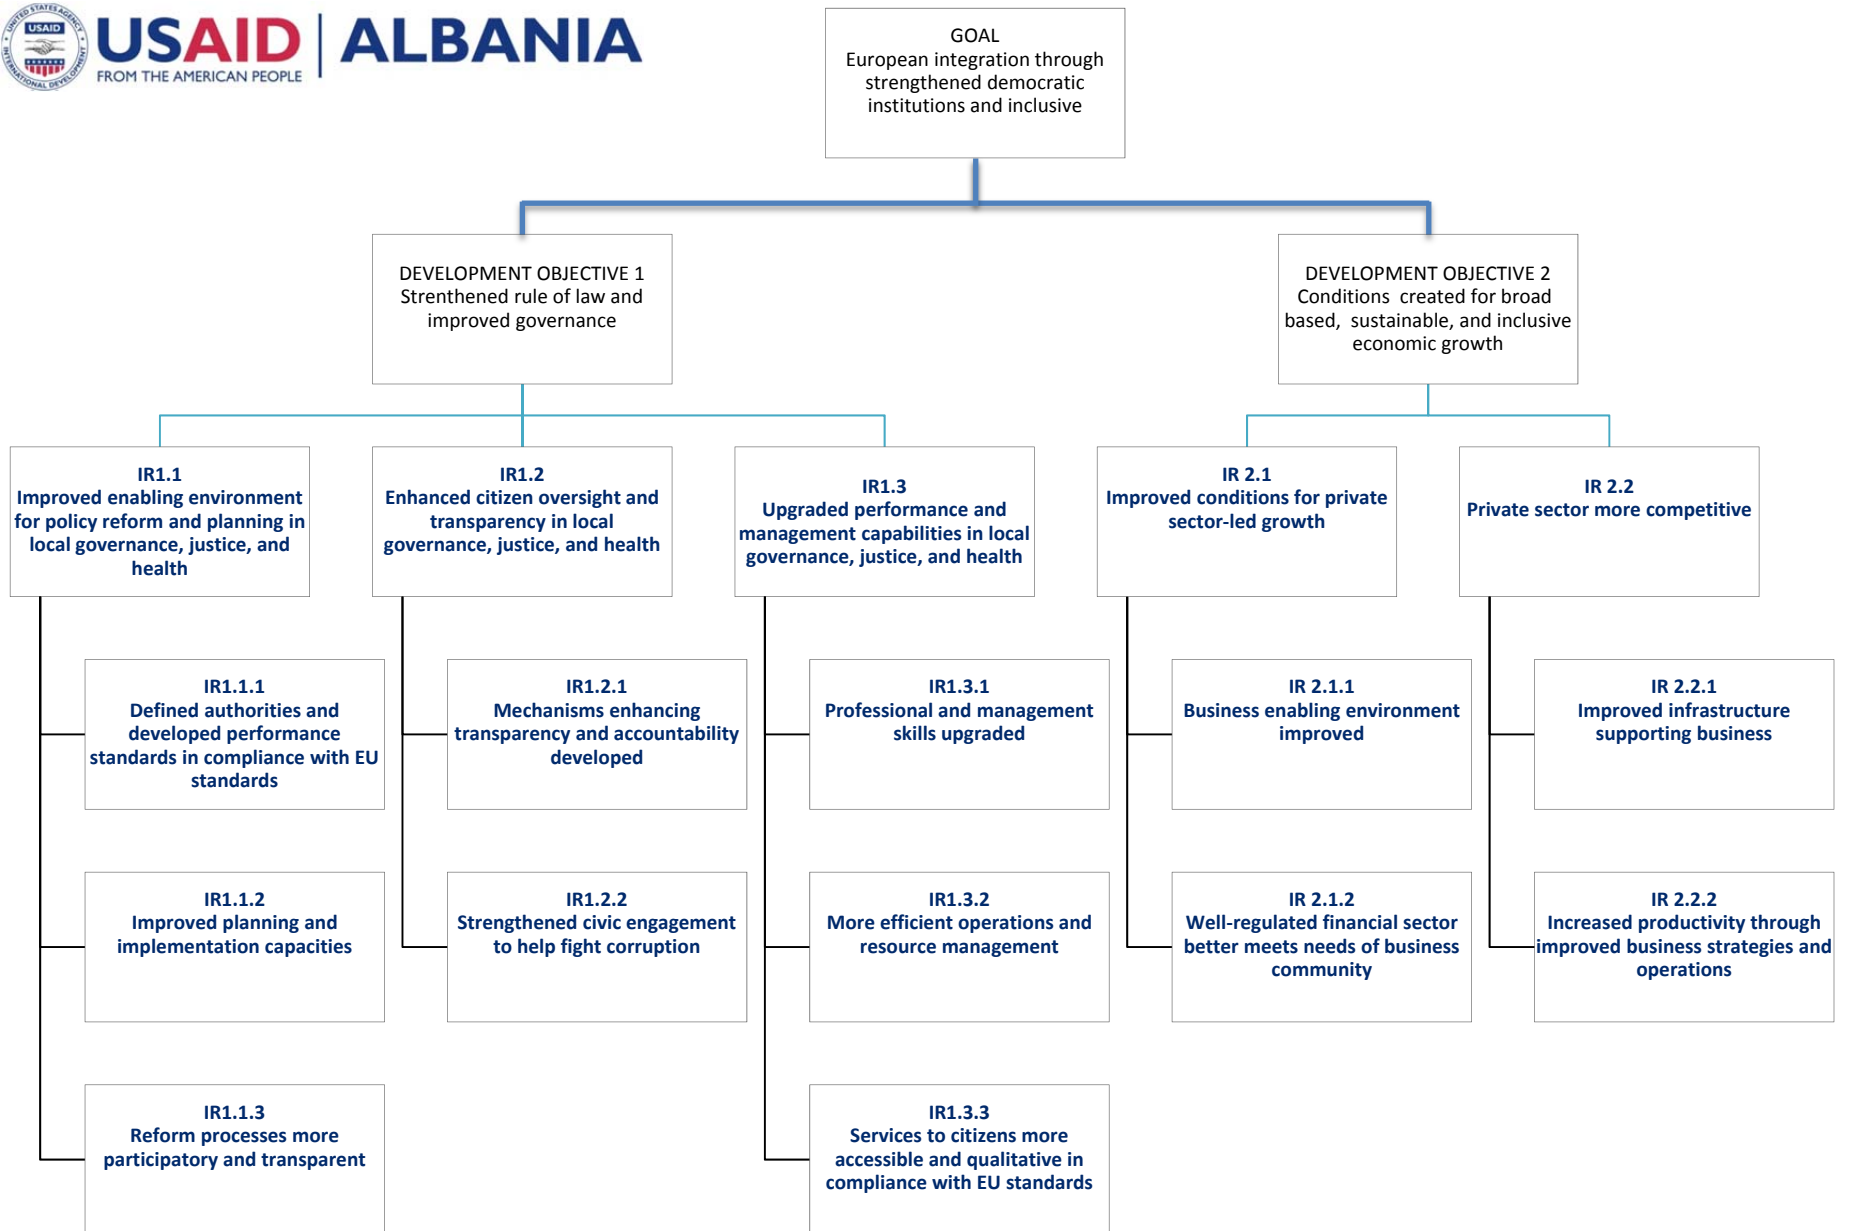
USAID | ALBANIA
FROM THE AMERICAN PEOPLE

GOAL
European integration through strengthened democratic institutions and inclusive

DEVELOPMENT OBJECTIVE 1
Strenthened rule of law and improved governance

DEVELOPMENT OBJECTIVE 2
Conditions created for broad based, sustainable, and inclusive economic growth

IR1.1
Improved enabling environment for policy reform and planning in local governance, justice, and health

IR1.2
Enhanced citizen oversight and transparency in local governance, justice, and health

IR1.3
Upgraded performance and management capabilities in local governance, justice, and health

IR 2.1
Improved conditions for private sector-led growth

IR 2.2
Private sector more competitive

IR1.1.1
Defined authorities and developed performance standards in compliance with EU standards

IR1.2.1
Mechanisms enhancing transparency and accountability developed

IR1.3.1
Professional and management skills upgraded

IR 2.1.1
Business enabling environment improved

IR 2.2.1
Improved infrastructure supporting business

IR1.1.2
Improved planning and implementation capacities

IR1.2.2
Strengthened civic engagement to help fight corruption

IR1.3.2
More efficient operations and resource management

IR 2.1.2
Well-regulated financial sector better meets needs of business community

IR 2.2.2
Increased productivity through improved business strategies and operations

IR1.1.3
Reform processes more participatory and transparent

IR1.3.3
Services to citizens more accessible and qualitative in compliance with EU standards